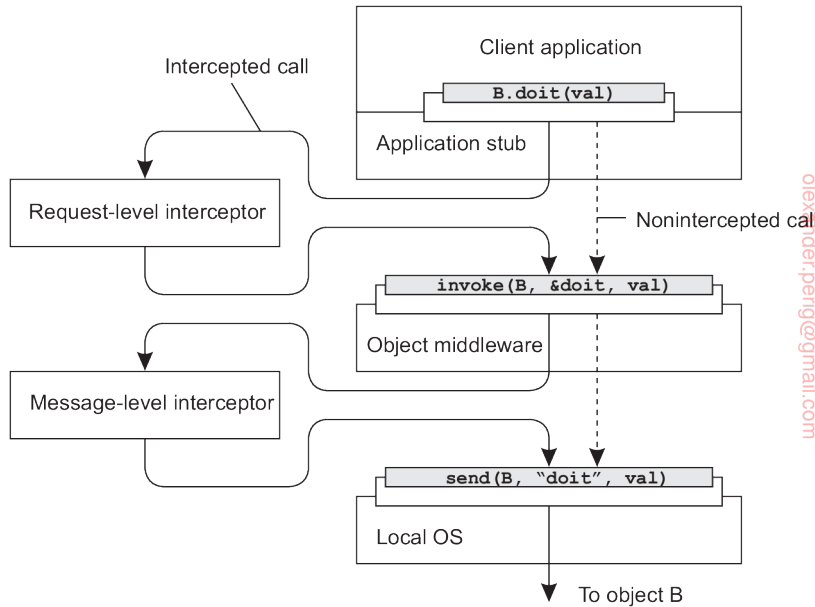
Client application

B.doit(val)

Intercepted call

Application stub

Request-level interceptor

Nonintercepted call

invoke(B, &doit, val)

Object middleware

Message-level interceptor

send(B, "doit", val)

Local OS

To object B

olexander.perig@gmail.com